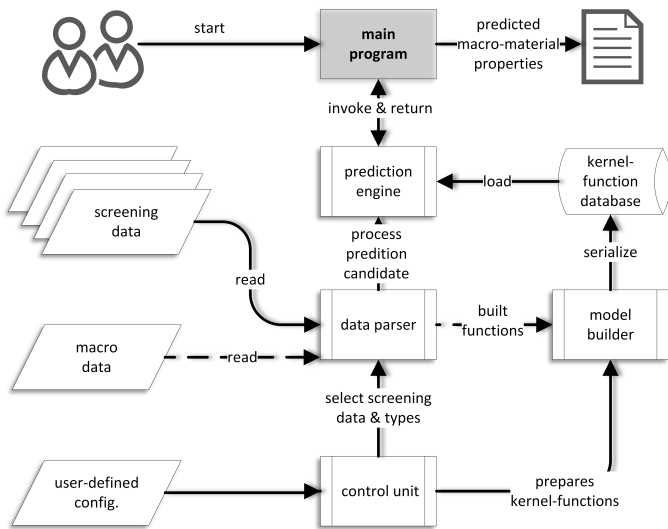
start

main program

predicted macro-material properties

invoke & return

prediction engine

load

kernel-function database

screening data

process predition candidate

serialize

read

data parser

built functions

model builder

macro data

read

select screening data & types

user-defined config.

control unit

prepares kernel-functions